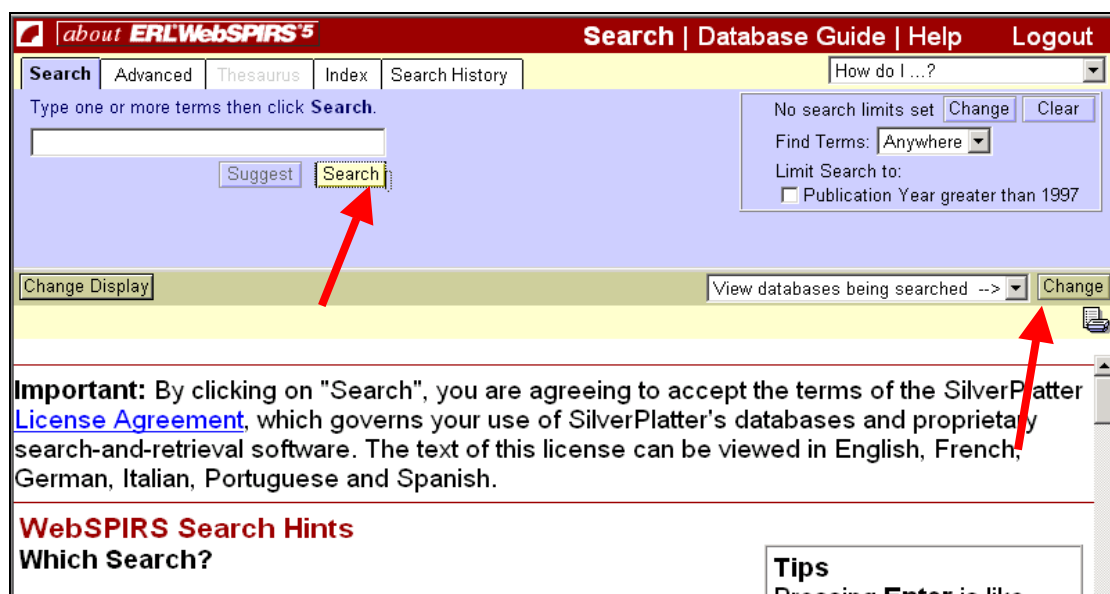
about ERL WebSPIRS 5

Search | Database Guide | Help Logout

Search Advanced Thesaurus Index Search History

How do I ...?

Type one or more terms then click Search.

Suggest Search

No search limits set Change Clear

Find Terms: Anywhere

Limit Search to:

Publication Year greater than 1997

Change Display

View databases being searched --> Change

Important: By clicking on "Search", you are agreeing to accept the terms of the SilverPlatter License Agreement, which governs your use of SilverPlatter's databases and proprietary search-and-retrieval software. The text of this license can be viewed in English, French, German, Italian, Portuguese and Spanish.

WebSPIRS Search Hints

Which Search?

Tips

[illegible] Enter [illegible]